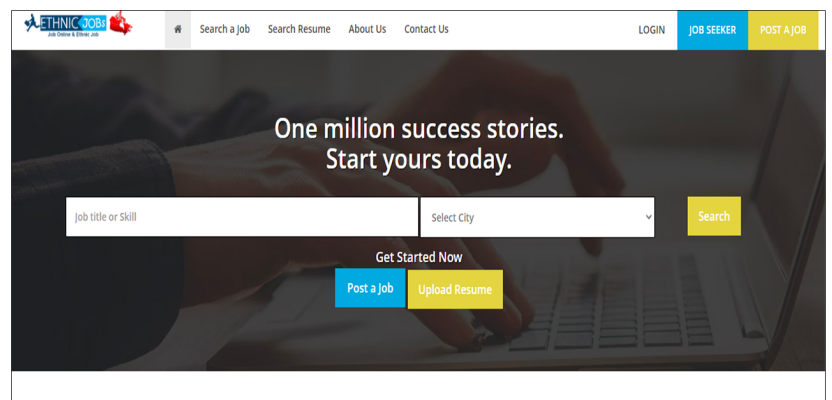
ETHNIC JOBs
Job Online & Ethnic Jobs

Search a Job Search Resume About Us Contact Us LOGIN JOB SEEKER POST A JOB

One million success stories.
Start yours today.

Job title or Skill
Select City
Search

Get Started Now
Post a Job Upload Resume